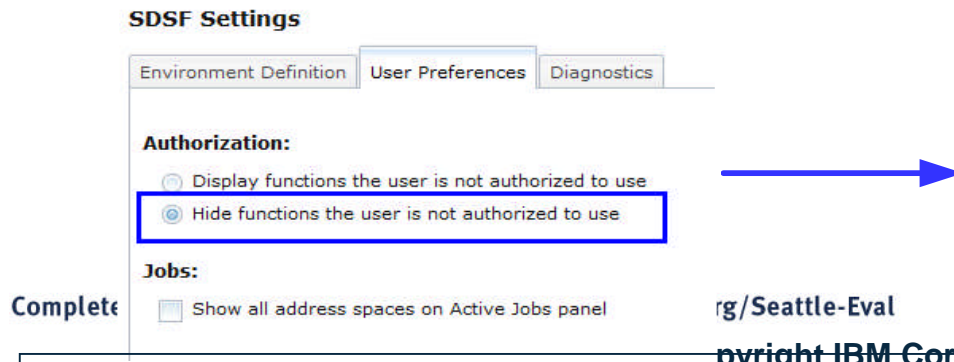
SDSF Settings

Environment Definition | User Preferences | Diagnostics

Authorization:

Display functions the user is not authorized to use

Hide functions the user is not authorized to use

Jobs:

Complete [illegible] rg/Seattle-Eval

Show all address spaces on Active Jobs panel

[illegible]pyright IBM Cor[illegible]